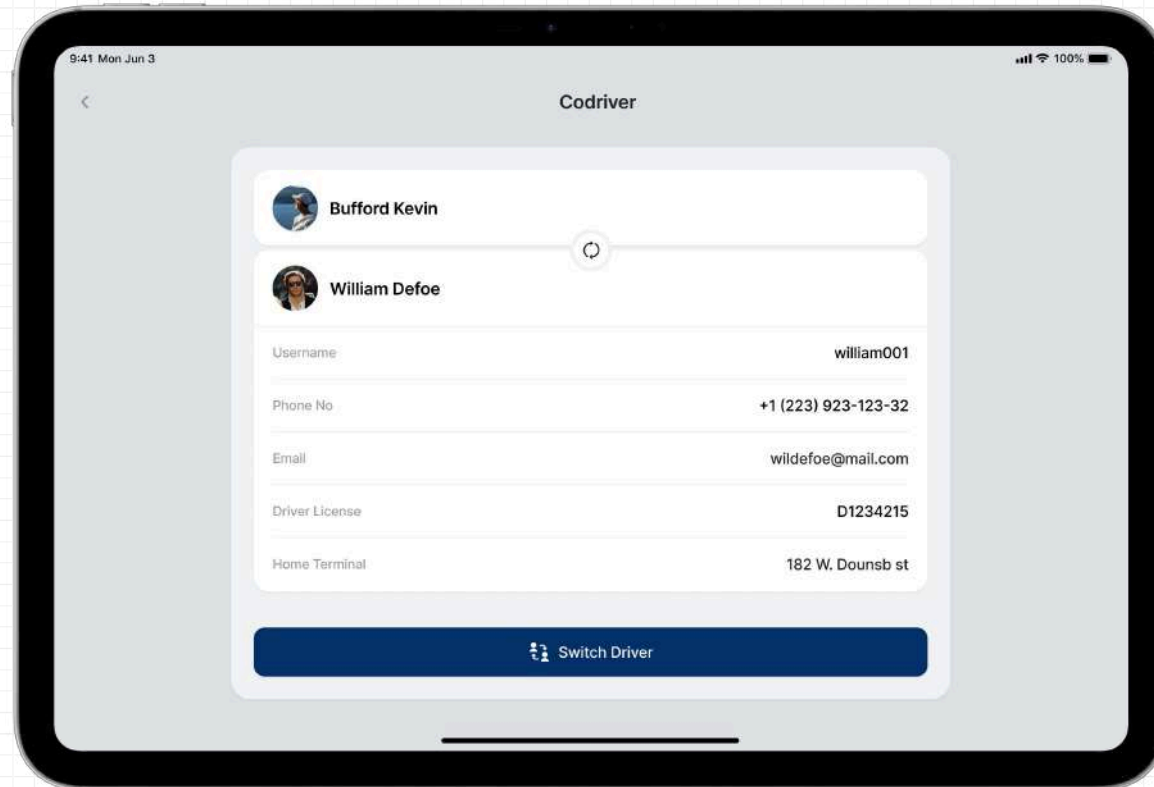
9:41 Mon Jun 3

100%

Codriver

Bufford Kevin

William Defoe

Username william001

Phone No +1 (223) 923-123-32

Email wildefoe@mail.com

Driver License D1234215

Home Terminal 182 W. Dounsb st

Switch Driver